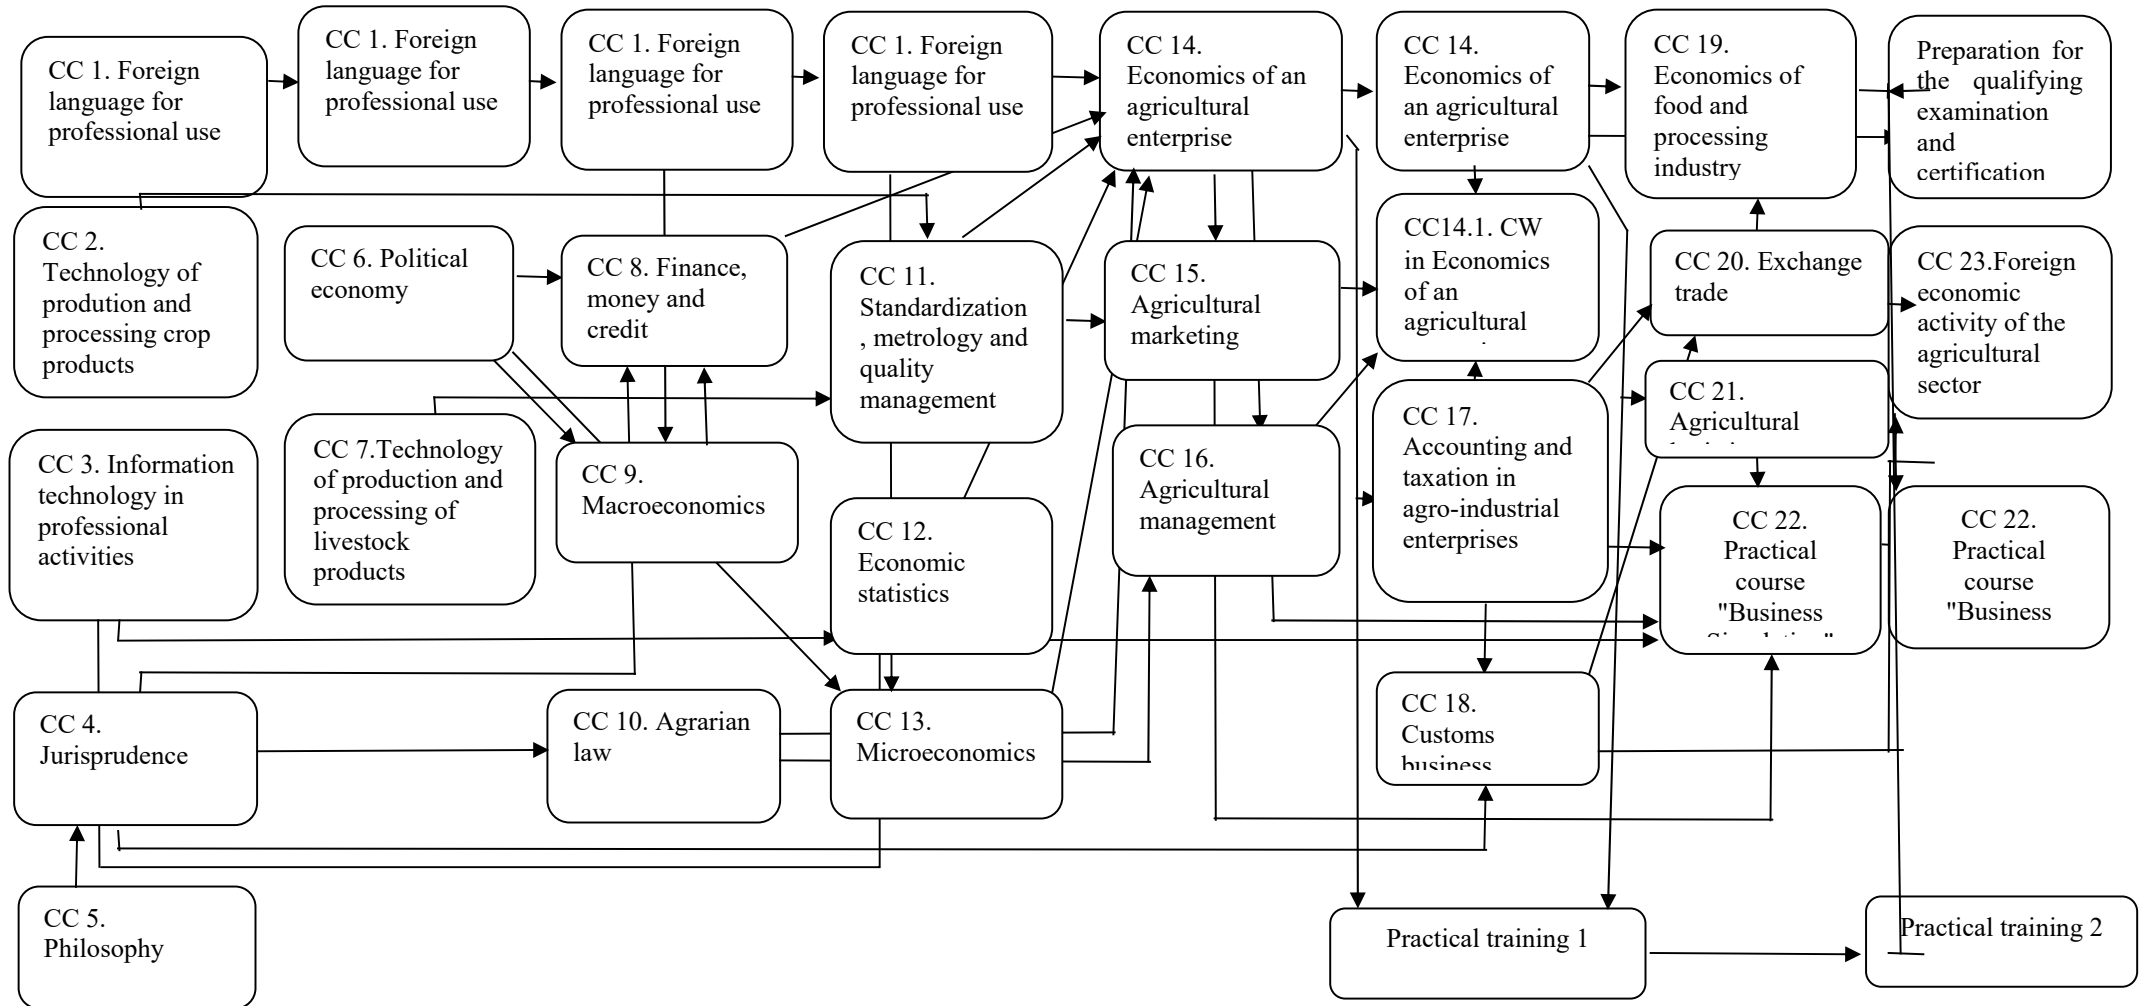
CC 1. Foreign language for professional use

CC 1. Foreign language for professional use

CC 1. Foreign language for professional use

CC 1. Foreign language for professional use

CC 14. Economics of an agricultural enterprise

CC 14. Economics of an agricultural enterprise

CC 19. Economics of food and processing industry

Preparation for the qualifying examination and certification

CC 2. Technology of prodution and processing crop products

CC 6. Political economy

CC 8. Finance, money and credit

CC 11. Standardization, metrology and quality management

CC 15. Agricultural marketing

CC14.1. CW in Economics of an agricultural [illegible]

CC 20. Exchange trade

CC 23.Foreign economic activity of the agricultural sector

CC 21. Agricultural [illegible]

CC 3. Information technology in professional activities

CC 7.Technology of production and processing of livestock products

CC 9. Macroeconomics

CC 16. Agricultural management

CC 17. Accounting and taxation in agro-industrial enterprises

CC 22. Practical course "Business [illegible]"

CC 22. Practical course "Business

CC 12. Economic statistics

CC 18. Customs business

CC 4. Jurisprudence

CC 10. Agrarian law

CC 13. Microeconomics

CC 5. Philosophy

Practical training 1

Practical training 2